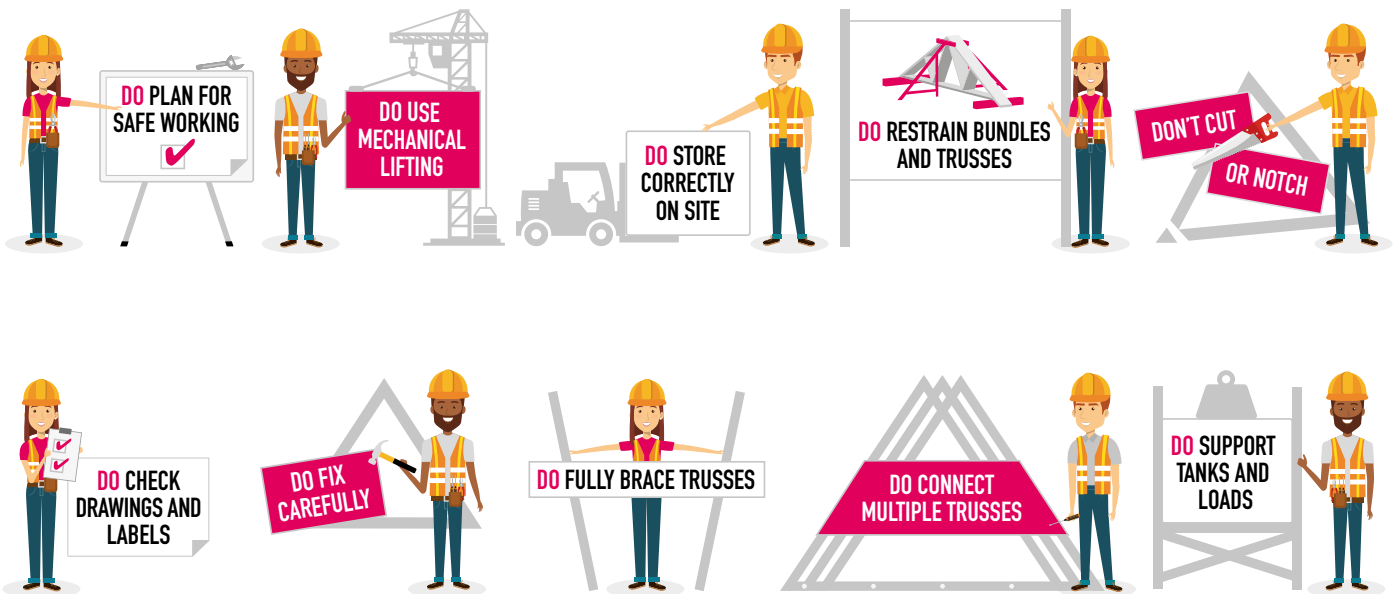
DO PLAN FOR SAFE WORKING

DO USE MECHANICAL LIFTING

DO STORE CORRECTLY ON SITE

DO RESTRAIN BUNDLES AND TRUSSES

DON'T CUT OR NOTCH

DO CHECK DRAWINGS AND LABELS

DO FIX CAREFULLY

DO FULLY BRACE TRUSSES

DO CONNECT MULTIPLE TRUSSES

DO SUPPORT TANKS AND LOADS